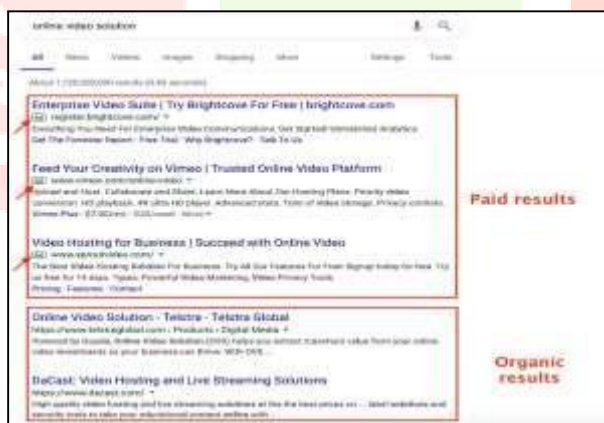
online video solution

All News Videos Images Shopping More Settings Tools

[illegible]

Enterprise Video Suite | Try Brightcove For Free | brightcove.com
Ad register.brightcove.com/
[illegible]
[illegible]

Feed Your Creativity on Vimeo | Trusted Online Video Platform
Ad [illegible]
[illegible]

Video Hosting for Business | Succeed with Online Video
Ad www.sproutvideo.com/
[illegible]

Paid results

Online Video Solution - Telstra - Telstra Global
https://www.telstraglobal.com › Products › Digital Media
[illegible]

DaCast: Video Hosting and Live Streaming Solutions
https://www.dacast.com/
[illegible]

Organic results